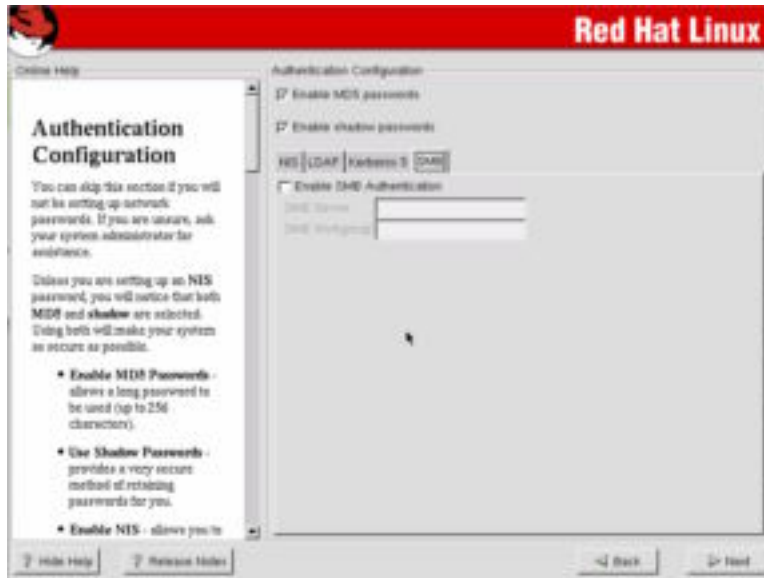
Red Hat Linux

Online Help

Authentication Configuration

You can skip this section if you will not be setting up network passwords. If you are unsure, ask your system administrator for assistance.

Unless you are setting up an NIS password, you will notice that both MD5 and shadow are selected. Using both will make your system as secure as possible.

• Enable MD5 Passwords - allows a long password to be used (up to 256 characters).

• Use Shadow Passwords - provides a very secure method of retaining passwords for you.

• Enable NIS - allows you to

Authentication Configuration

Enable MD5 passwords

Enable shadow passwords

NIS | LDAP | Kerberos 5 | SMB

Enable SMB Authentication

SMB Server:

SMB Workgroup:

Hide Help

Release Notes

Back

Next